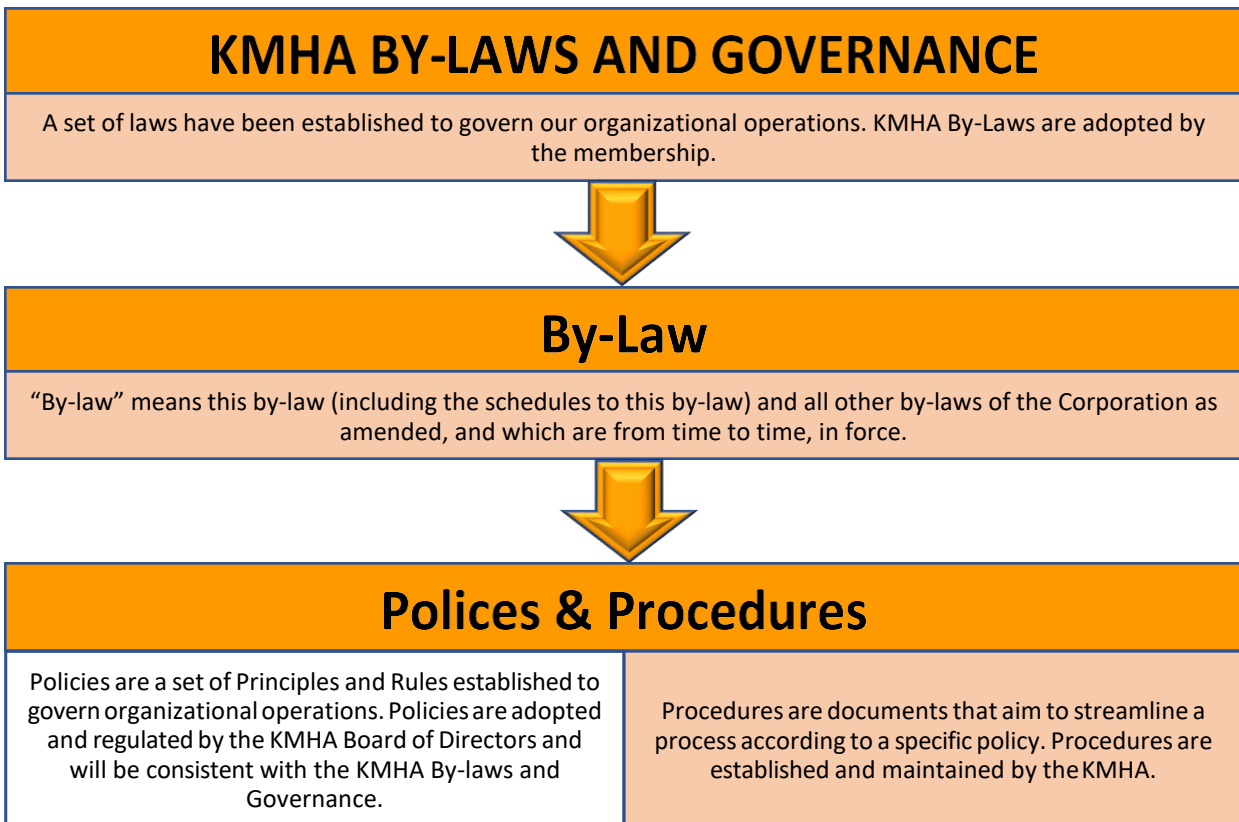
KMHA BY-LAWS AND GOVERNANCE

A set of laws have been established to govern our organizational operations. KMHA By-Laws are adopted by the membership.

By-Law

"By-law" means this by-law (including the schedules to this by-law) and all other by-laws of the Corporation as amended, and which are from time to time, in force.

Polices & Procedures

Policies are a set of Principles and Rules established to govern organizational operations. Policies are adopted and regulated by the KMHA Board of Directors and will be consistent with the KMHA By-laws and Governance.

Procedures are documents that aim to streamline a process according to a specific policy. Procedures are established and maintained by the KMHA.